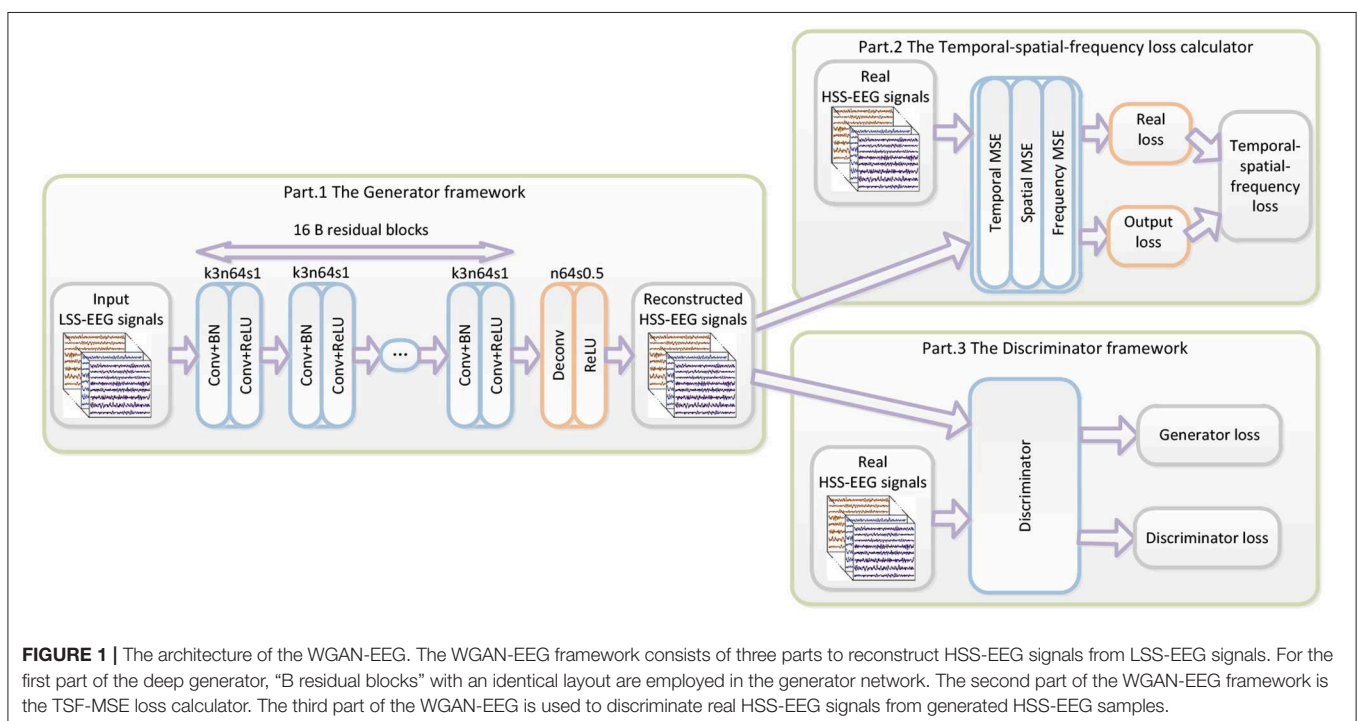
Part.2 The Temporal-spatial-frequency loss calculator

Real HSS-EEG signals

Temporal MSE

Spatial MSE

Frequency MSE

Real loss

Output loss

Temporal-spatial-frequency loss

Part.1 The Generator framework

16 B residual blocks

k3n64s1

k3n64s1

k3n64s1

n64s0.5

Input LSS-EEG signals

Conv+BN

Conv+ReLU

Conv+BN

Conv+ReLU

...

Conv+BN

Conv+ReLU

Deconv

ReLU

Reconstructed HSS-EEG signals

Part.3 The Discriminator framework

Real HSS-EEG signals

Discriminator

Generator loss

Discriminator loss

**FIGURE 1 |** The architecture of the WGAN-EEG. The WGAN-EEG framework consists of three parts to reconstruct HSS-EEG signals from LSS-EEG signals. For the first part of the deep generator, "B residual blocks" with an identical layout are employed in the generator network. The second part of the WGAN-EEG framework is the TSF-MSE loss calculator. The third part of the WGAN-EEG is used to discriminate real HSS-EEG signals from generated HSS-EEG samples.